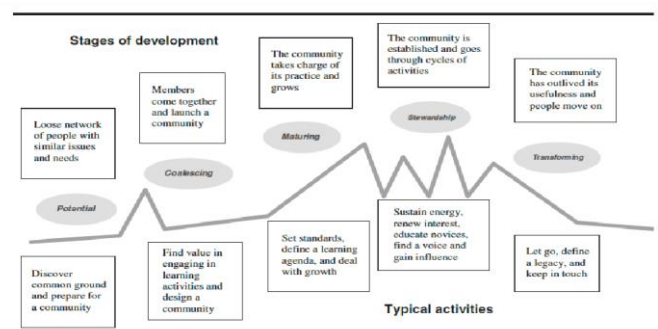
Stages of development

Loose network of people with similar issues and needs

Members come together and launch a community

The community takes charge of its practice and grows

The community is established and goes through cycles of activities

The community has outlived its usefulness and people move on

Potential

Coalescing

Maturing

Stewardship

Transforming

Discover common ground and prepare for a community

Find value in engaging in learning activities and design a community

Set standards, define a learning agenda, and deal with growth

Sustain energy, renew interest, educate novices, find a voice and gain influence

Let go, define a legacy, and keep in touch

Typical activities